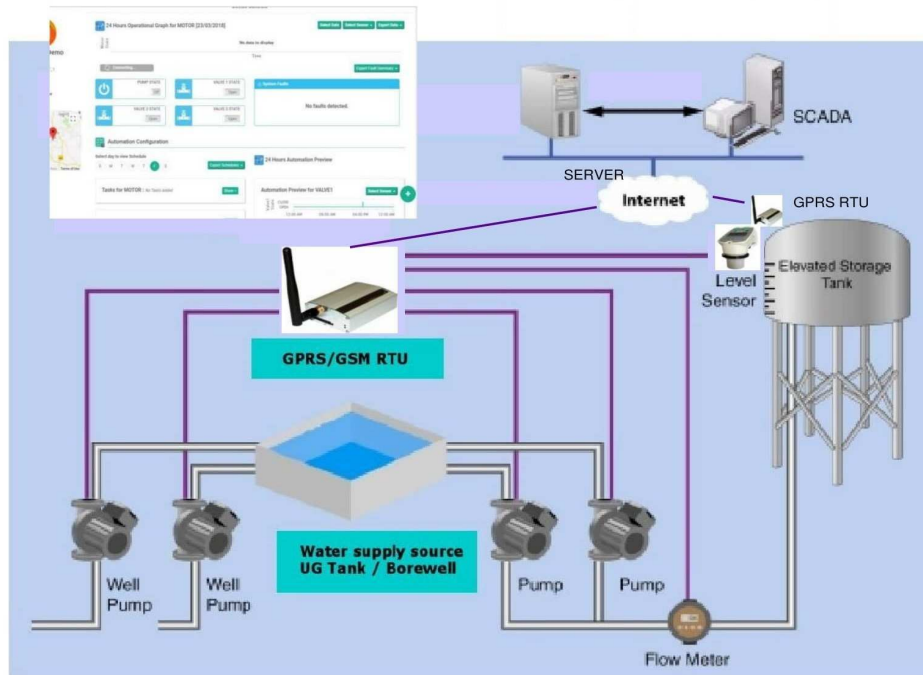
emo

24 Hours Operational Graph for MOTOR [23/03/2018]

Select Date Select Sensor Export Table

No data to display

Time

Connecting...

Export Fault Summary

PUMP STATE

VALVE 1 STATE

System Faults

No faults detected.

VALVE 2 STATE

VALVE 3 STATE

Automation Configuration

Select day to view Schedule

S M T W T F S

Export Schedules

24 Hours Automation Preview

Tasks for MOTOR : No Tasks added

Automation Preview for VALVE1

Select Sensor

+

SCADA

SERVER

Internet

GPRS RTU

Level Sensor

Elevated Storage Tank

GPRS/GSM RTU

Water supply source UG Tank / Borewell

Well Pump

Well Pump

Pump

Pump

Flow Meter